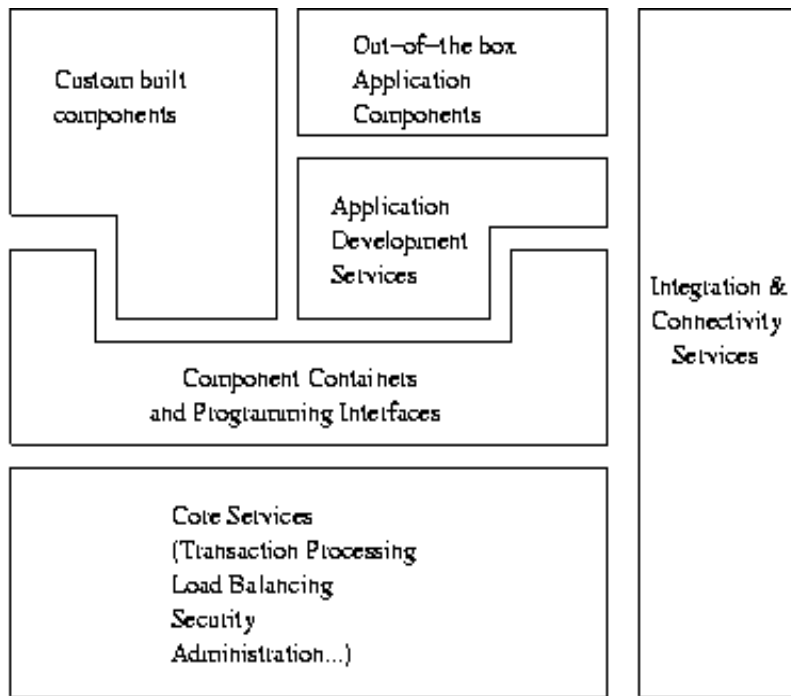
Custom built components

Out-of-the box Application Components

Application Development Services

Integration & Connectivity Services

Component Containers and Programming Interfaces

Core Services (Transaction Processing Load Balancing Security Administration...)